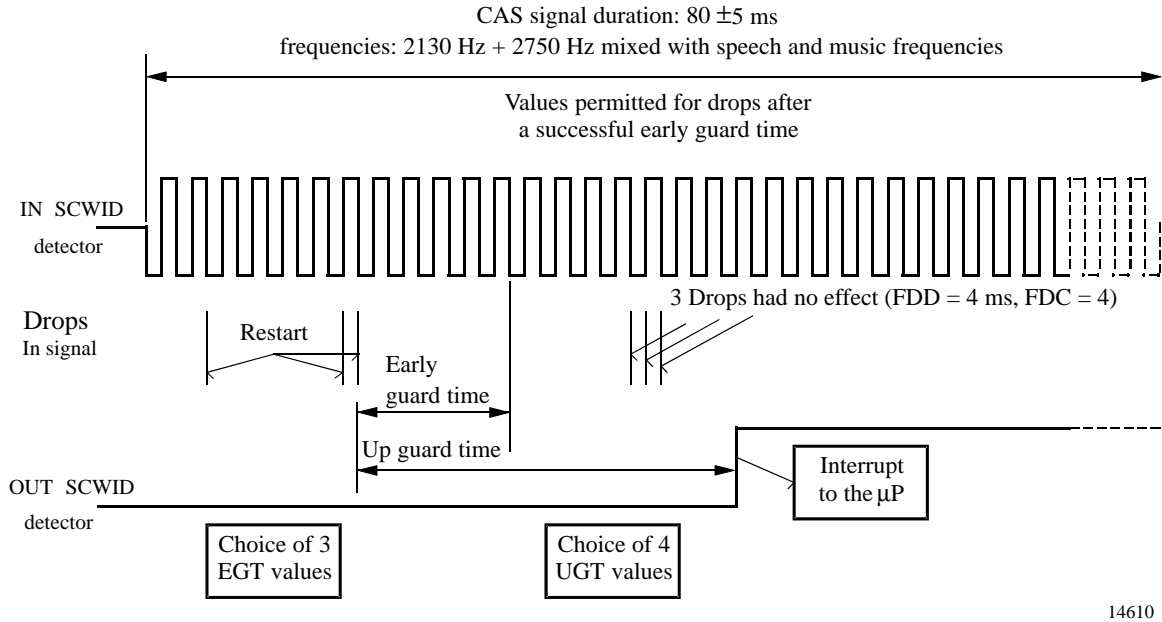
CAS signal duration: 80 $\pm$5 ms
frequencies: 2130 Hz + 2750 Hz mixed with speech and music frequencies

Values permitted for drops after
a successful early guard time

IN SCWID
detector

3 Drops had no effect (FDD = 4 ms, FDC = 4)

Drops
In signal

Restart

Early
guard time

Up guard time

OUT SCWID
detector

Interrupt
to the $\mu$P

Choice of 3
EGT values

Choice of 4
UGT values

14610